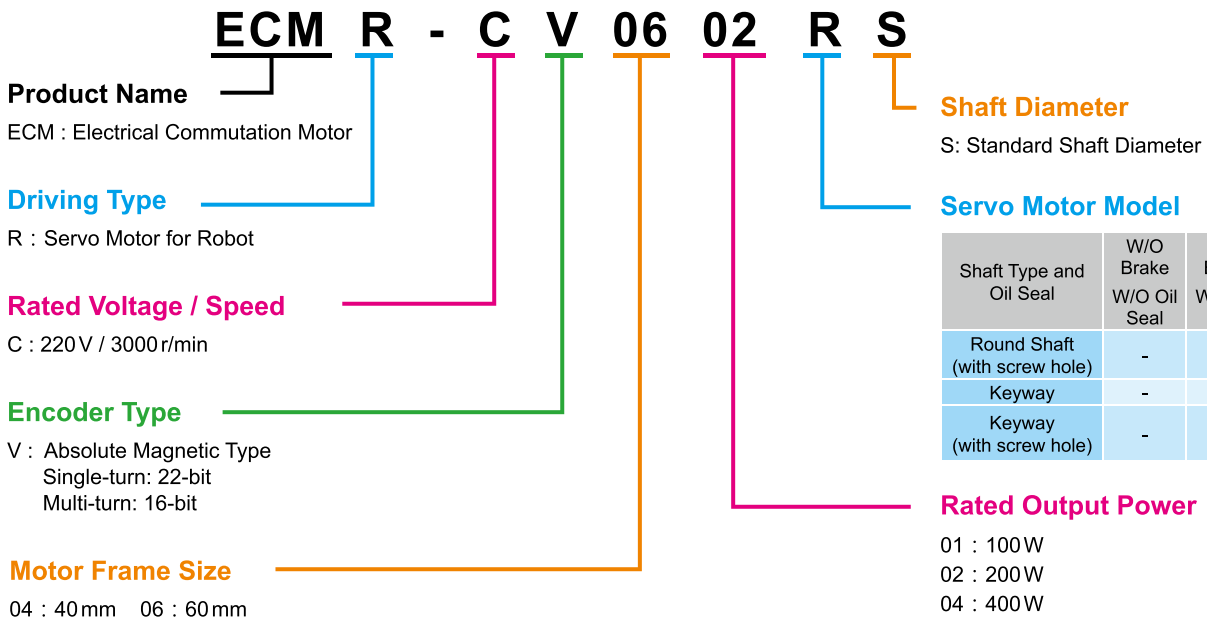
ECM R - C V 06 02 R S

Product Name
ECM : Electrical Commutation Motor

Driving Type
R : Servo Motor for Robot

Rated Voltage / Speed
C : 220V / 3000r/min

Encoder Type
V : Absolute Magnetic Type
Single-turn: 22-bit
Multi-turn: 16-bit

Motor Frame Size
04 : 40mm 06 : 60mm

Shaft Diameter
S: Standard Shaft Diameter

Servo Motor Model

| Shaft Type and Oil Seal | W/O Brake W/O Oil Seal | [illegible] |
|---|---|---|
| Round Shaft (with screw hole) | - | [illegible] |
| Keyway | - | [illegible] |
| Keyway (with screw hole) | - | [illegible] |

Rated Output Power
01 : 100W
02 : 200W
04 : 400W